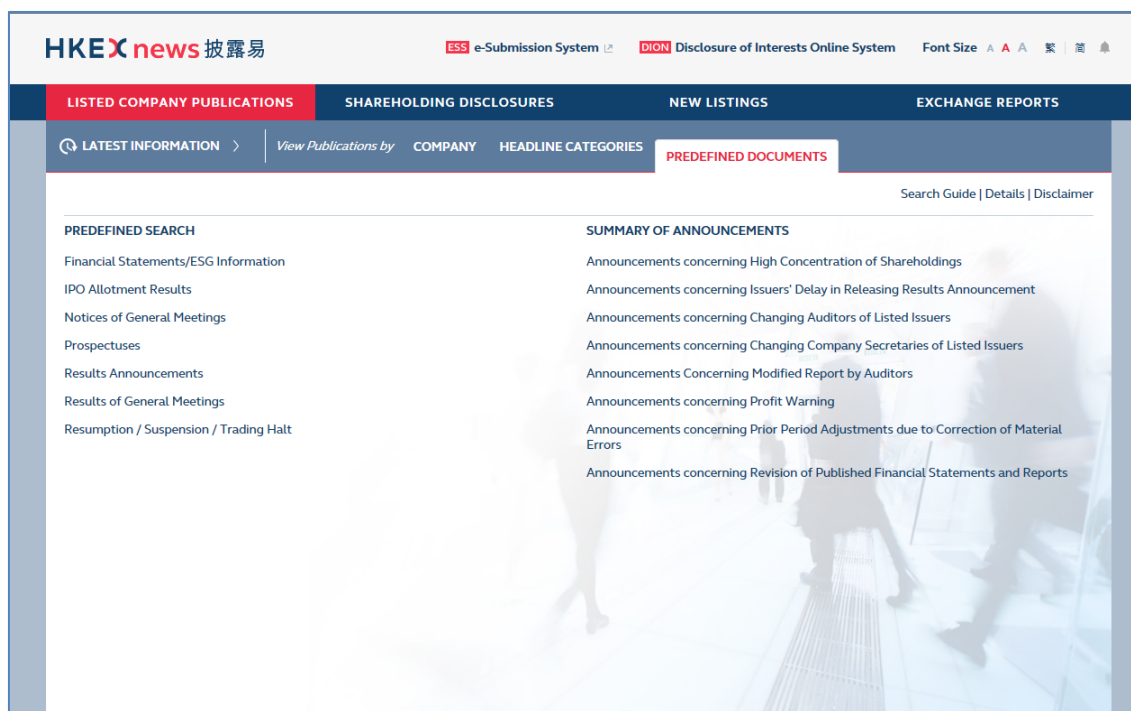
HKEX news 披露易

ESS e-Submission System

DION Disclosure of Interests Online System

Font Size A A A 繁 | 简

LISTED COMPANY PUBLICATIONS

SHAREHOLDING DISCLOSURES

NEW LISTINGS

EXCHANGE REPORTS

LATEST INFORMATION >

View Publications by COMPANY HEADLINE CATEGORIES PREDEFINED DOCUMENTS

Search Guide | Details | Disclaimer

PREDEFINED SEARCH

Financial Statements/ESG Information

IPO Allotment Results

Notices of General Meetings

Prospectuses

Results Announcements

Results of General Meetings

Resumption / Suspension / Trading Halt

SUMMARY OF ANNOUNCEMENTS

Announcements concerning High Concentration of Shareholdings

Announcements concerning Issuers' Delay in Releasing Results Announcement

Announcements concerning Changing Auditors of Listed Issuers

Announcements concerning Changing Company Secretaries of Listed Issuers

Announcements Concerning Modified Report by Auditors

Announcements concerning Profit Warning

Announcements concerning Prior Period Adjustments due to Correction of Material Errors

Announcements concerning Revision of Published Financial Statements and Reports